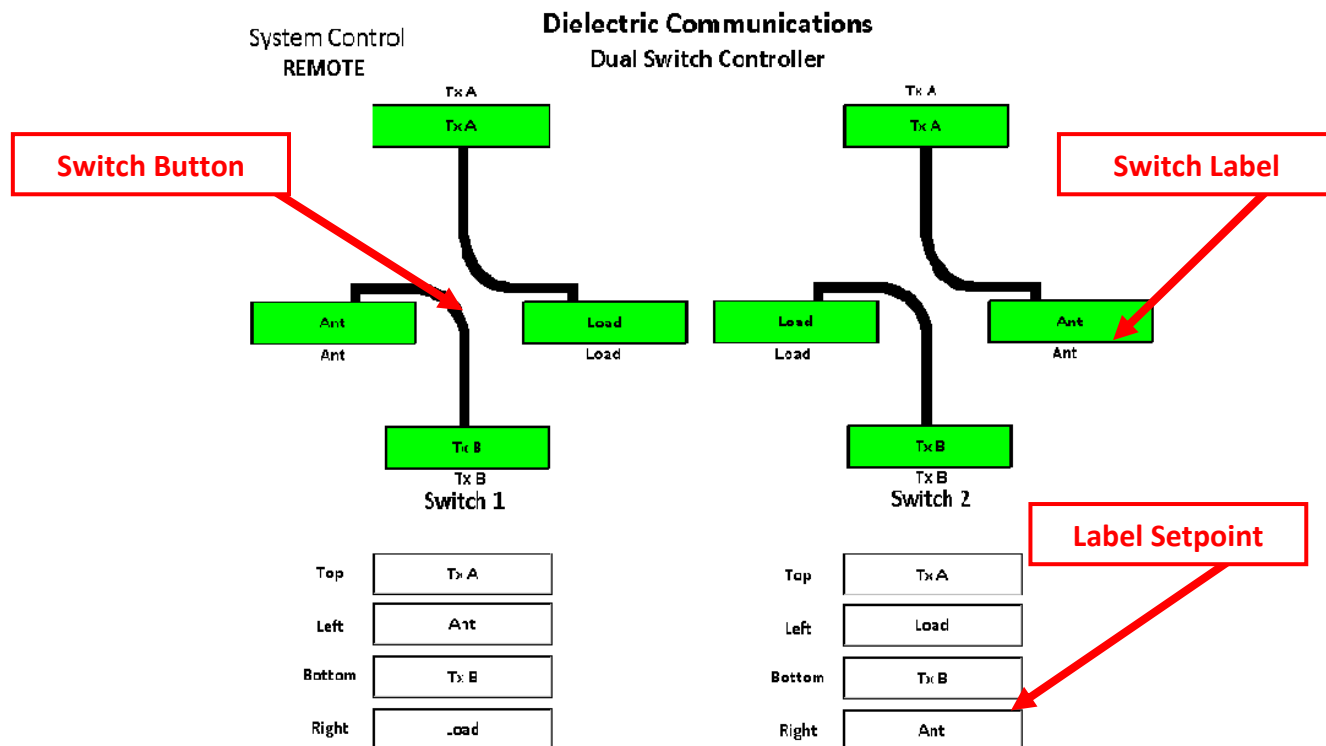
System Control
REMOTE

Dielectric Communications
Dual Switch Controller

Switch Button

Tx A
Tx A

Ant
Ant

Load
Load

Tx B
Tx B
Switch 1

Switch Label

Tx A
Tx A

Load
Load

Ant
Ant

Tx B
Tx B
Switch 2

Label Setpoint

| Top | Tx A |
|---|---|
| Left | Ant |
| Bottom | Tx B |
| Right | Load |

| Top | Tx A |
|---|---|
| Left | Load |
| Bottom | Tx B |
| Right | Ant |